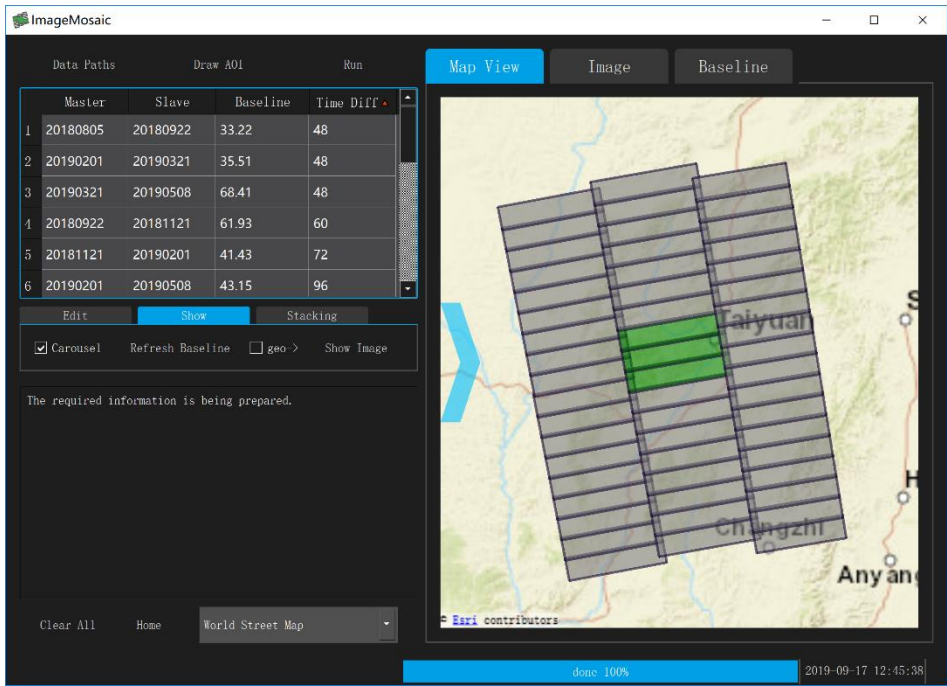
ImageMosaic

Data Paths Draw AOI Run

| | Master | Slave | Baseline | Time Diff |
|---|---|---|---|---|
| 1 | 20180805 | 20180922 | 33.22 | 48 |
| 2 | 20190201 | 20190321 | 35.51 | 48 |
| 3 | 20190321 | 20190508 | 68.41 | 48 |
| 4 | 20180922 | 20181121 | 61.93 | 60 |
| 5 | 20181121 | 20190201 | 41.43 | 72 |
| 6 | 20190201 | 20190508 | 43.15 | 96 |

Edit Show Stacking

Carousel Refresh Baseline geo-> Show Image

The required information is being prepared.

Clear All Home World Street Map

Map View Image Baseline

Taiyuan
Changzhi
Anyang
S
H

© Esri contributors

done 100%

2019-09-17 12:45:38